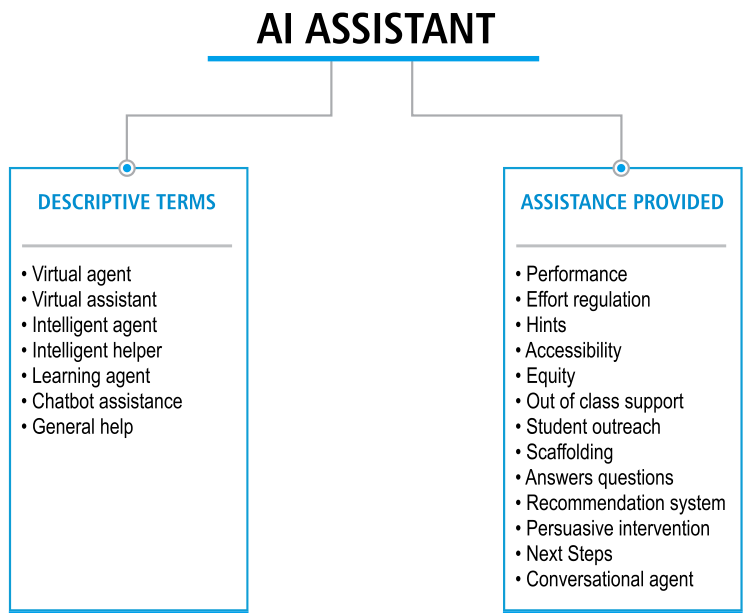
AI ASSISTANT

DESCRIPTIVE TERMS

• Virtual agent
• Virtual assistant
• Intelligent agent
• Intelligent helper
• Learning agent
• Chatbot assistance
• General help

ASSISTANCE PROVIDED

• Performance
• Effort regulation
• Hints
• Accessibility
• Equity
• Out of class support
• Student outreach
• Scaffolding
• Answers questions
• Recommendation system
• Persuasive intervention
• Next Steps
• Conversational agent